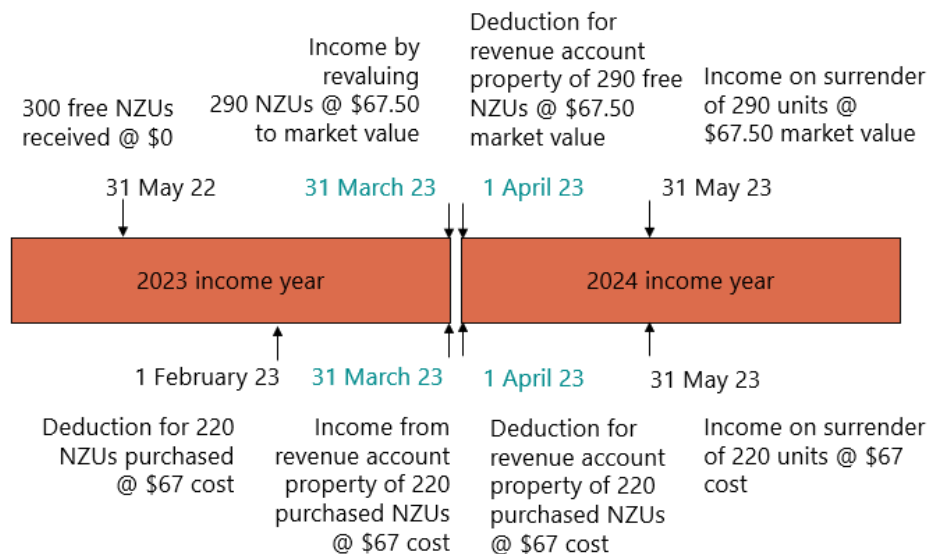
300 free NZUs received @ \$0

31 May 22

Income by revaluing 290 NZUs @ \$67.50 to market value

31 March 23

Deduction for revenue account property of 290 free NZUs @ \$67.50 market value

1 April 23

Income on surrender of 290 units @ \$67.50 market value

31 May 23

2023 income year

2024 income year

1 February 23

Deduction for 220 NZUs purchased @ \$67 cost

31 March 23

Income from revenue account property of 220 purchased NZUs @ \$67 cost

1 April 23

Deduction for revenue account property of 220 purchased NZUs @ \$67 cost

31 May 23

Income on surrender of 220 units @ \$67 cost